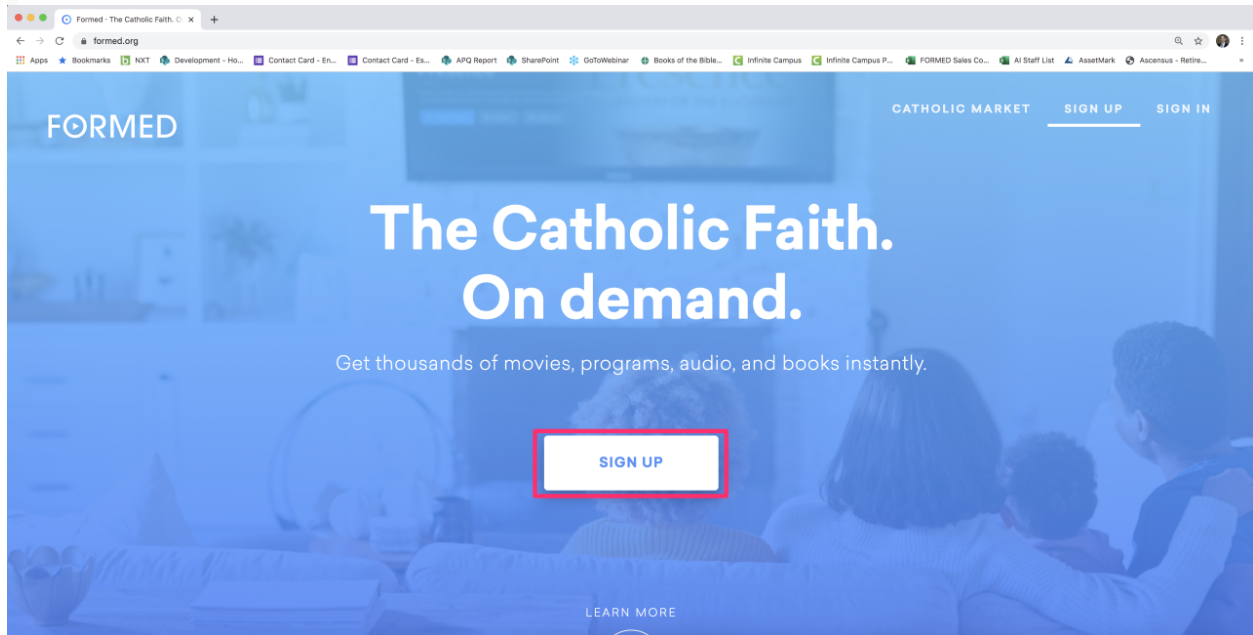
Formed - The Catholic Faith. O ×

formed.org

Apps Bookmarks NXT Development - Ho... Contact Card - En... Contact Card - Es... APQ Report SharePoint GoToWebinar Books of the Bible... Infinite Campus Infinite Campus P... FORMED Sales Co... AI Staff List AssetMark Ascensus - Retire... »

FORMED

CATHOLIC MARKET SIGN UP SIGN IN

The Catholic Faith. On demand.

Get thousands of movies, programs, audio, and books instantly.

SIGN UP

LEARN MORE